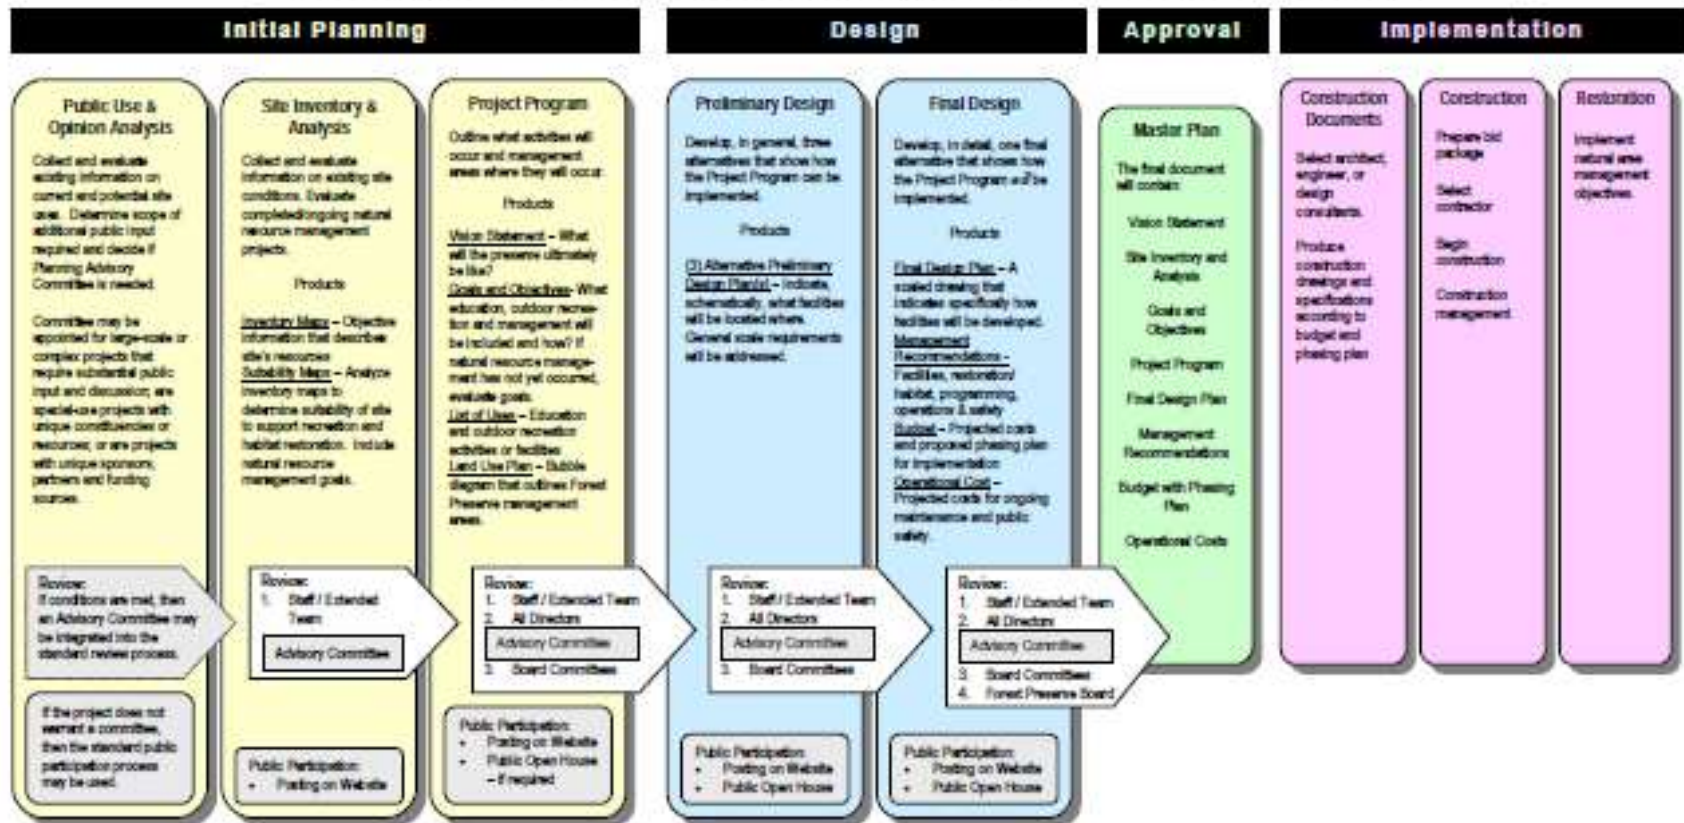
Initial Planning

Design

Approval

Implementation

Public Use & Opinion Analysis

Collect and evaluate existing information on current and potential site uses. Determine scope of additional public input required and decide if Planning Advisory Committee is needed.

Committee may be appointed for large-scale or complex projects that require substantial public input and discussion; are special-use projects with unique constituencies or resources; or are projects with unique sponsors, partners and funding sources.

Review:
If conditions are met, then an Advisory Committee may be integrated into the standard review process.

If the project does not warrant a committee, then the standard public participation process may be used.

Site Inventory & Analysis

Collect and evaluate information on existing site conditions. Evaluate completed/ongoing natural resource management projects.

Products

Inventory Maps – Objective information that describes site's resources
Suitability Maps – Analyze inventory maps to determine suitability of site to support recreation and habitat restoration. Include natural resource management goals.

Review:
1. Staff / Extended Team
Advisory Committee

Public Participation:
• Posting on Website

Project Program

Outline what activities will occur and management areas where they will occur.

Products

Vision Statement – What will the preserve ultimately be like?
Goals and Objectives – What education, outdoor recreation and management will be included and how? If natural resource management has not yet occurred, evaluate goals.
List of Uses – Education and outdoor recreation activities or facilities
Land Use Plan – Bubble diagram that outlines Forest Preserve management areas.

Review:
1. Staff / Extended Team
2. All Directors
Advisory Committee
3. Board Committees

Public Participation:
• Posting on Website
• Public Open House – if required

Preliminary Design

Develop, in general, three alternatives that show how the Project Program can be implemented.

Products

(3) Alternative Preliminary Design Plan(s) – Indicate, schematically, what facilities will be located where. General scale requirements will be addressed.

Review:
1. Staff / Extended Team
2. All Directors
Advisory Committee
3. Board Committees

Public Participation:
• Posting on Website
• Public Open House

Final Design

Develop, in detail, one final alternative that shows how the Project Program will be implemented.

Products

Final Design Plan – A scaled drawing that indicates specifically how facilities will be developed.
Management Recommendations – Facilities, restoration/ habitat, programming, operations & safety
Budget – Projected costs and proposed phasing plan for implementation
Operational Cost – Projected costs for ongoing maintenance and public safety.

Review:
1. Staff / Extended Team
2. All Directors
Advisory Committee
3. Board Committees
4. Forest Preserve Board

Public Participation:
• Posting on Website
• Public Open House

Master Plan

The final document will contain:

Vision Statement
Site Inventory and Analysis
Goals and Objectives
Project Program
Final Design Plan
Management Recommendations
Budget with Phasing Plan
Operational Costs

Construction Documents

Select architect, engineer, or design consultants.

Produce construction drawings and specifications according to budget and phasing plan

Construction

Prepare bid package

Select contractor

Begin construction

Construction management

Restoration

Implement natural area management objectives.